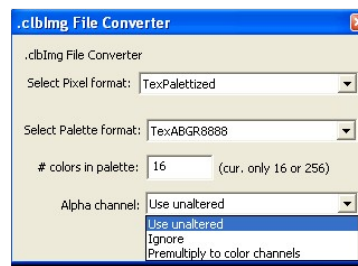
.clbImg File Converter

.clbImg File Converter

Select Pixel format: TexPalettized

Select Palette format: TexABGR8888

# colors in palette: 16 (cur. only 16 or 256)

Alpha channel: Use unaltered

Use unaltered
Ignore
Premultiply to color channels